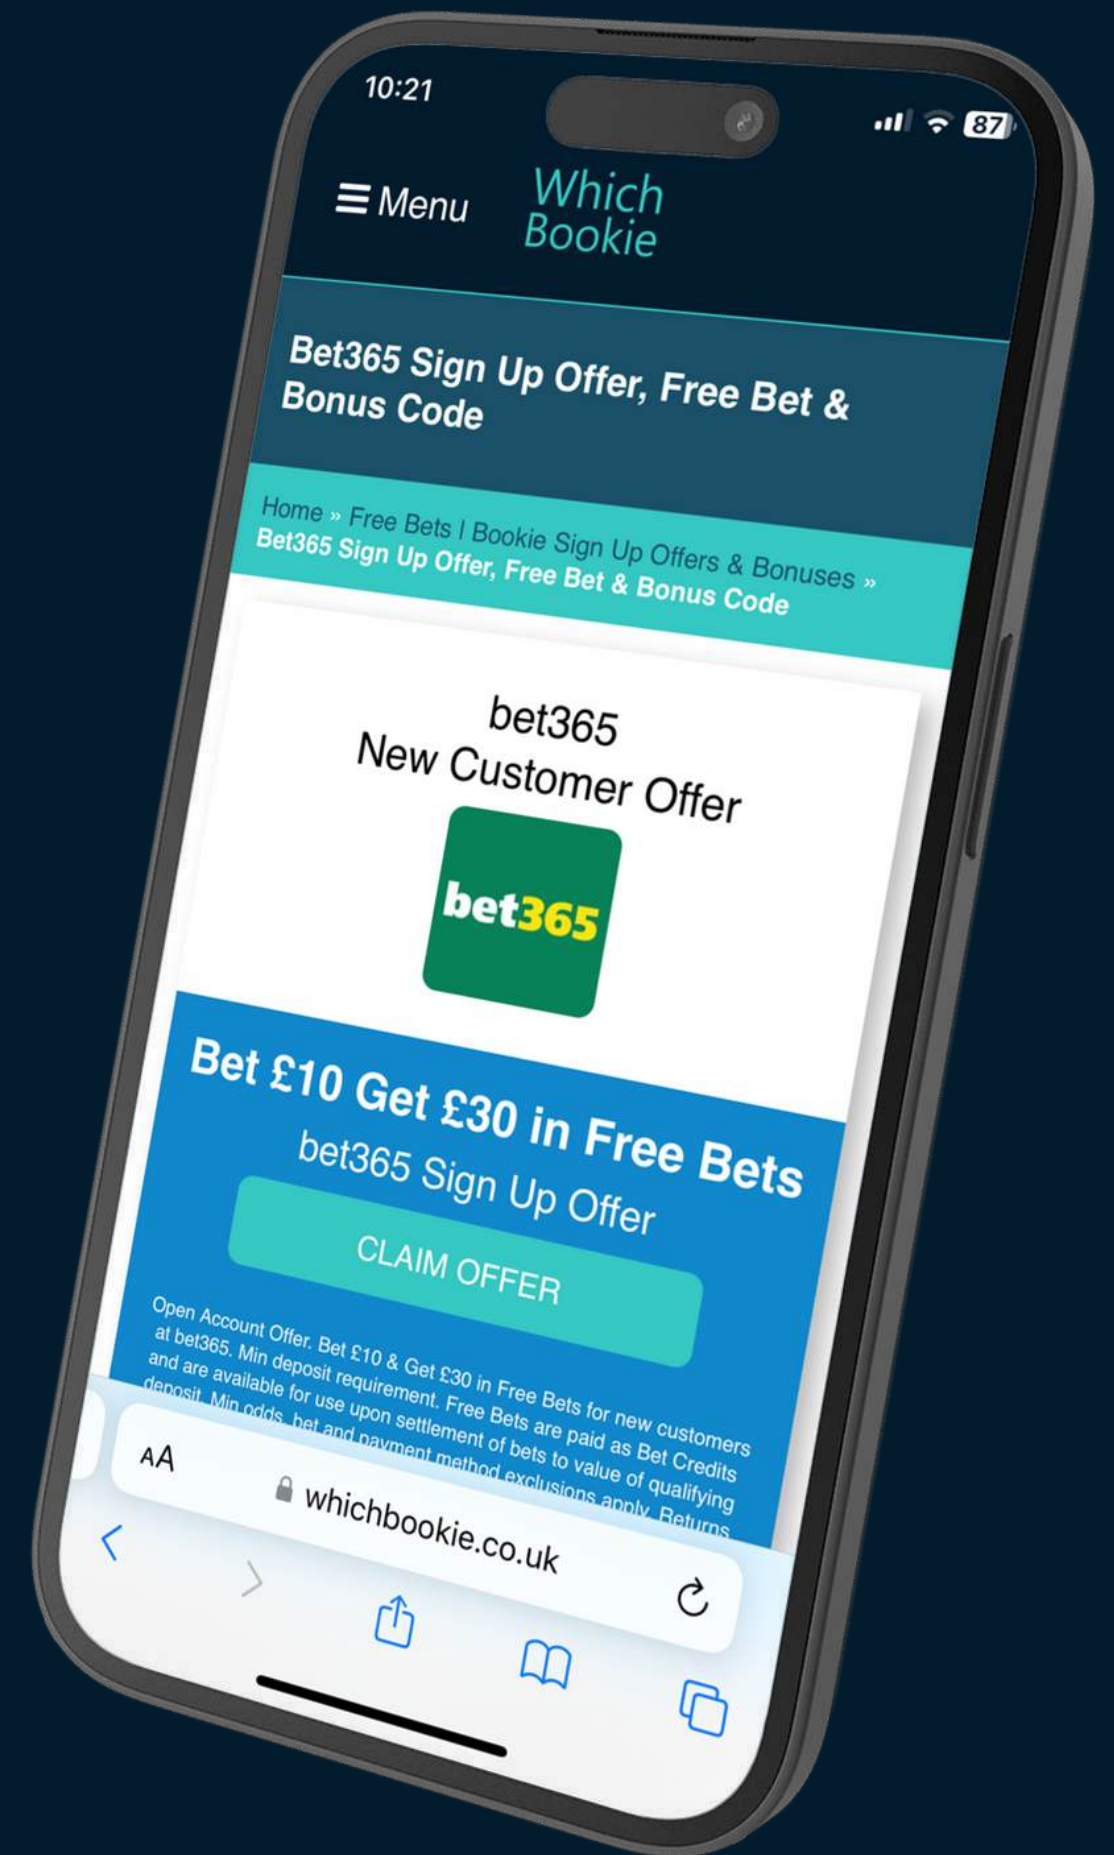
10:21

87

☰ Menu

Which Bookie

Bet365 Sign Up Offer, Free Bet & Bonus Code

Home » Free Bets | Bookie Sign Up Offers & Bonuses » Bet365 Sign Up Offer, Free Bet & Bonus Code

bet365
New Customer Offer

bet365

Bet £10 Get £30 in Free Bets
bet365 Sign Up Offer

CLAIM OFFER

Open Account Offer. Bet £10 & Get £30 in Free Bets for new customers at bet365. Min deposit requirement. Free Bets are paid as Bet Credits and are available for use upon settlement of bets to value of qualifying deposit. Min odds, bet and payment method exclusions apply. Returns

AA

whichbookie.co.uk